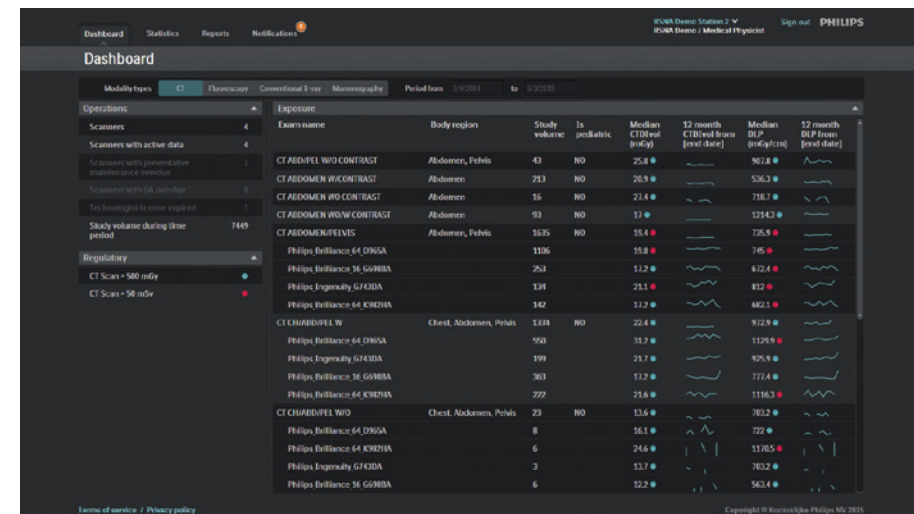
Dashboard Statistics Reports Notifications 3

RSNA Demo Station 2
RSNA Demo / Medical Physicist

Sign out PHILIPS

Dashboard

Modality types CT Fluoroscopy Conventional X-ray Mammography Period from 1/1/2014 to 3/3/2015

Operations

| | |
|---|---|
| Scanners | 4 |
| Scanners with active data | 4 |
| Scanners with preventative maintenance overdue | 1 |
| Scanners with QA overdue | 0 |
| Technologist license expired | 1 |
| Study volume during time period | 7449 |

Regulatory

CT Scan > 500 mGy
CT Scan > 50 mSv

Exposure

| Exam name | Body region | Study volume | Is pediatric | Median CTDIvol (mGy) | 12 month CTDIvol from [end date] | Median DLP (mGy/cm) | 12 month DLP from [end date] |
|---|---|---|---|---|---|---|---|
| CT ABD/PEL W/O CONTRAST | Abdomen, Pelvis | 43 | NO | 25.8 | | 907.8 | |
| CT ABDOMEN W/CONTRAST | Abdomen | 213 | NO | 20.9 | | 536.3 | |
| CT ABDOMEN W/O CONTRAST | Abdomen | 16 | NO | 27.4 | | 718.7 | |
| CT ABDOMEN W/O/W CONTRAST | Abdomen | 93 | NO | 17 | | 1214.3 | |
| CT ABDOMEN/PELVIS | Abdomen, Pelvis | 1635 | NO | 19.4 | | 735.9 | |
| Philips Brilliance 64 D965A | | 1106 | | 19.8 | | 745 | |
| Philips Brilliance 16 G6988A | | 253 | | 17.2 | | 672.4 | |
| Philips Ingenuity G743DA | | 134 | | 21.1 | | 812 | |
| Philips Brilliance 64 K982HA | | 142 | | 17.2 | | 682.1 | |
| CT CH/ABD/PEL W | Chest, Abdomen, Pelvis | 1334 | NO | 22.4 | | 972.9 | |
| Philips Brilliance 64 D965A | | 550 | | 31.2 | | 1129.9 | |
| Philips Ingenuity G743DA | | 199 | | 21.7 | | 925.9 | |
| Philips Brilliance 16 G6988A | | 363 | | 17.2 | | 777.4 | |
| Philips Brilliance 64 K982HA | | 222 | | 21.6 | | 1116.3 | |
| CT CH/ABD/PEL W/O | Chest, Abdomen, Pelvis | 23 | NO | 13.6 | | 703.2 | |
| Philips Brilliance 64 D965A | | 8 | | 16.1 | | 722 | |
| Philips Brilliance 64 K982HA | | 6 | | 24.6 | | 1170.5 | |
| Philips Ingenuity G743DA | | 3 | | 13.7 | | 703.2 | |
| Philips Brilliance 16 G6988A | | 6 | | 12.2 | | 563.4 | |

Terms of service / Privacy policy

Copyright © Koninklijke Philips NV 2015